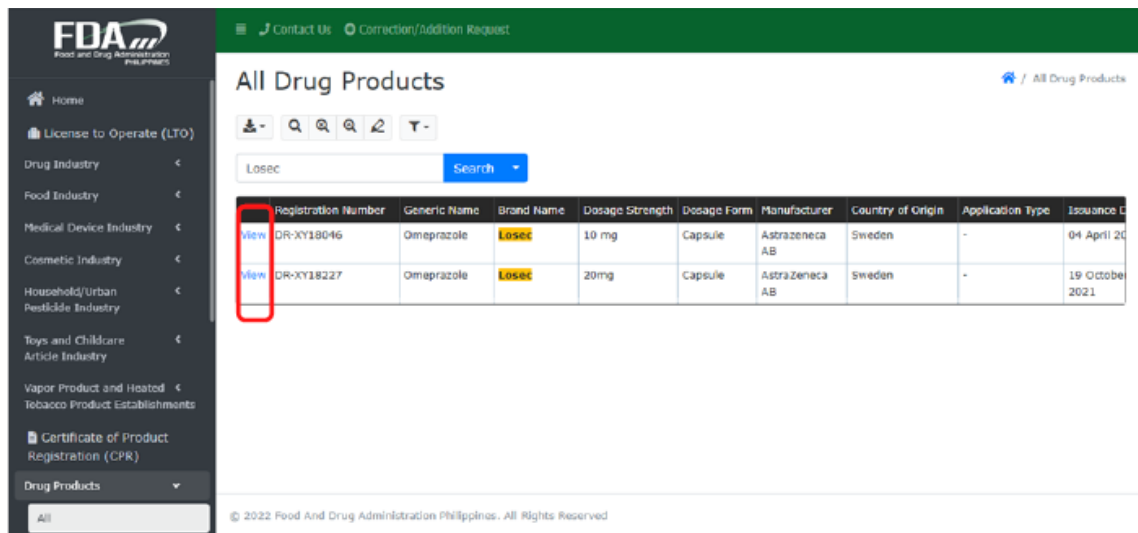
FDA
Food and Drug Administration
PHILIPPINES

Home
License to Operate (LTO)
Drug Industry
Food Industry
Medical Device Industry
Cosmetic Industry
Household/Urban Pesticide Industry
Toys and Childcare Article Industry
Vapor Product and Heated Tobacco Product Establishments
Certificate of Product Registration (CPR)
Drug Products
All

Contact Us
Correction/Addition Request

All Drug Products
/ All Drug Products

Losec
Search

| | Registration Number | Generic Name | Brand Name | Dosage Strength | Dosage Form | Manufacturer | Country of Origin | Application Type | Issuance D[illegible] |
|---|---|---|---|---|---|---|---|---|---|
| View | DR-XY18046 | Omeprazole | Losec | 10 mg | Capsule | Astrazeneca AB | Sweden | - | 04 April 20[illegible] |
| View | DR-XY18227 | Omeprazole | Losec | 20mg | Capsule | AstraZeneca AB | Sweden | - | 19 Octobe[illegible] 2021 |

© 2022 Food And Drug Administration Philippines. All Rights Reserved